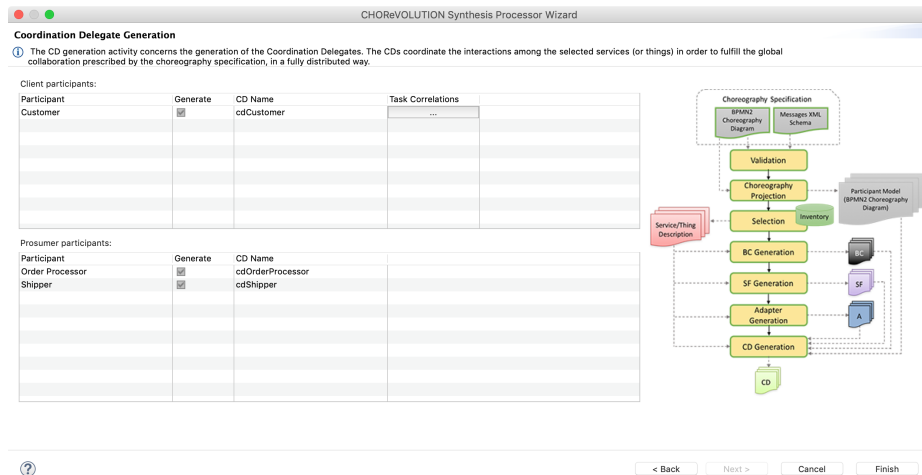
CHOReVOLUTION Synthesis Processor Wizard

Coordination Delegate Generation

The CD generation activity concerns the generation of the Coordination Delegates. The CDs coordinate the interactions among the selected services (or things) in order to fulfill the global collaboration prescribed by the choreography specification, in a fully distributed way.

Client participants:

| Participant | Generate | CD Name | Task Correlations |
|---|---|---|---|
| Customer | ☑ | cdCustomer | ... |

Prosumer participants:

| Participant | Generate | CD Name |
|---|---|---|
| Order Processor | ☑ | cdOrderProcessor |
| Shipper | ☑ | cdShipper |

Choreography Specification
BPMN2 Choreography Diagram
Messages XML Schema
Validation
Choreography Projection
Participant Model (BPMN2 Choreography Diagram)
Service/Thing Description
Selection
Inventory
BC Generation
BC
SF Generation
SF
Adapter Generation
A
CD Generation
CD

?
< Back
Next >
Cancel
Finish